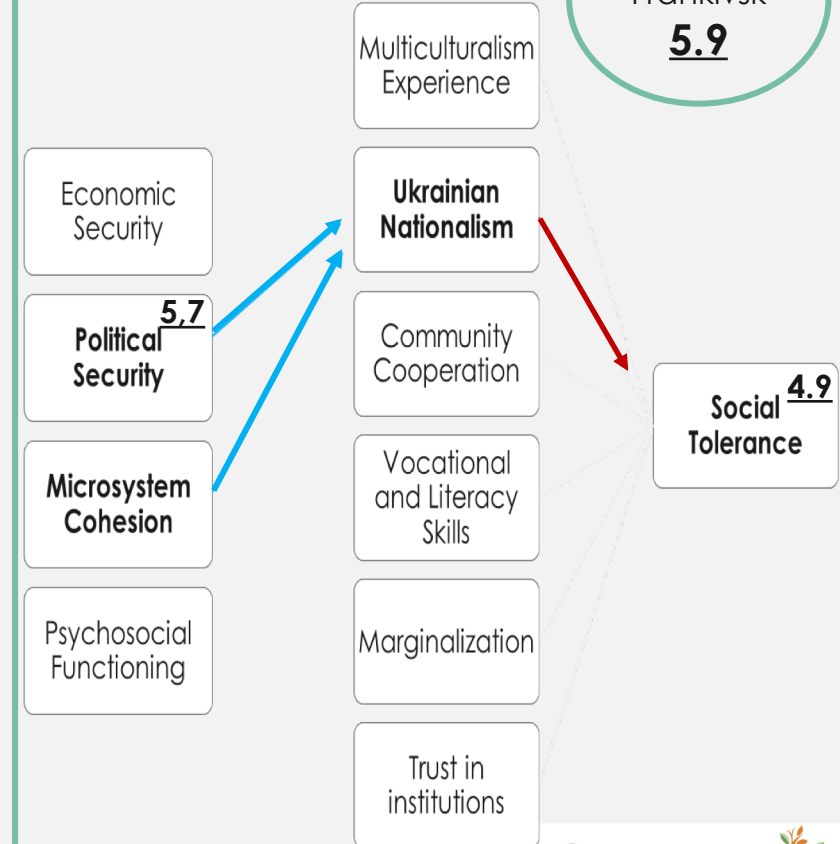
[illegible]
5.9

Multiculturalism Experience

Economic Security

Ukrainian Nationalism

5.7
Political Security

Community Cooperation

Social Tolerance
4.9

Microsystem Cohesion

Vocational and Literacy Skills

Psychosocial Functioning

Marginalization

Trust in institutions